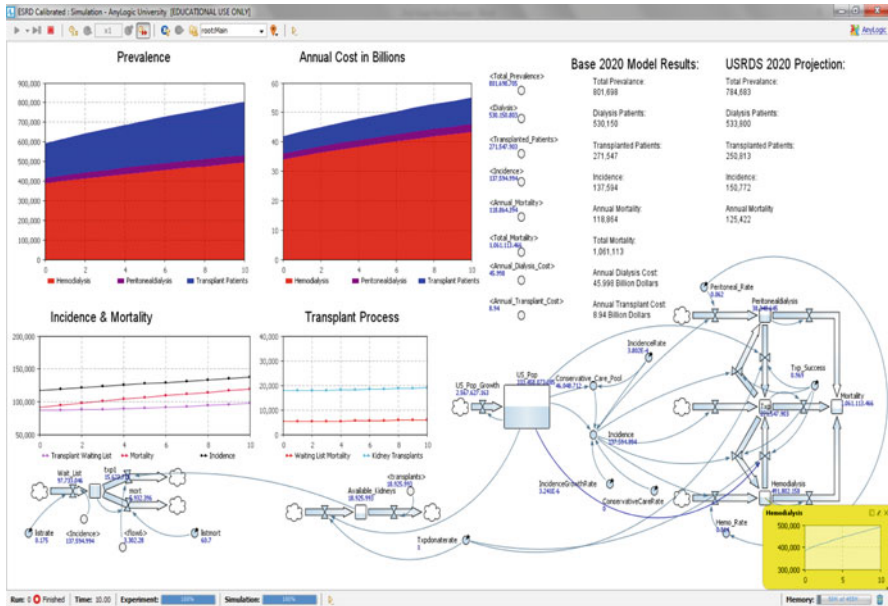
ESRD Calibrated : Simulation - AnyLogic University [EDUCATIONAL USE ONLY]

x1 root:Main

AnyLogic

Prevalence

900,000
800,000
700,000
600,000
500,000
400,000
300,000
200,000
100,000
0

0 2 4 6 8 10

Hemodialysis Peritonealdialysis Transplant Patients

Annual Cost in Billions

60
50
40
30
20
10
0

0 2 4 6 8 10

Hemodialysis Peritonealdialysis Transplant Patients

<Total_Prevalence>
801,698.705

<Dialysis>
530,150.803

<Transplanted_Patients>
271,547.903

<Incidence>
137,594.994

<Annual_Mortality>
118,864.294

<Total_Mortality>
1,061,113.466

<Annual_Dialysis_Cost>
45.998

<Annual_Transplant_Cost>
8.94

Base 2020 Model Results:

Total Prevalance:
801,698

Dialysis Patients:
530,150

Transplanted Patients:
271,547

Incidence:
137,594

Annual Mortality:
118,864

Total Mortality:
1,061,113

Annual Dialysis Cost:
45.998 Billion Dollars

Annual Transplant Cost:
8.94 Billion Dollars

USRDS 2020 Projection:

Total Prevalance:
784,683

Dialysis Patients:
533,800

Transplanted Patients:
250,813

Incidence:
150,772

Annual Mortality
125,422

Incidence & Mortality

200,000
150,000
100,000
50,000

0 2 4 6 8 10

Transplant Waiting List Mortality Incidence

Transplant Process

40,000
35,000
30,000
25,000
20,000
15,000
10,000
5,000
0

0 2 4 6 8 10

Waiting List Mortality Kidney Transplants

Peritoneal_Rate
0.062

Peritonealdialysis

IncidenceRate
3.862E-4

Txp_Success
0.965

US_Pop_Growth
2,567,627.363

US_Pop
357,468,073.696

Conservative_Care_Pool
46,848.712

Mortality
1,061,113.466

Txp
271,547.903

Incidence
137,594.994

Wait_List
97,735.846

txp1
15,629.8

mort
9,102.396

listrate
8.175

<Incidence>
137,594.994

<flow6>
1,362.28

listmort
60.7

<transplants>
18,925.993

Available_Kidneys
18,925.993

IncidenceGrowthRate
3.248E-4

ConservativeCareRate
0

Hemodialysis
491,882.358

Txpdonaterate
1

Hemo_Rate
0.938

Hemodialysis

500,000
400,000
300,000

0 5 10

Run: 0 Finished Time: 10.00 Experiment: 100% Simulation: 100% Memory: